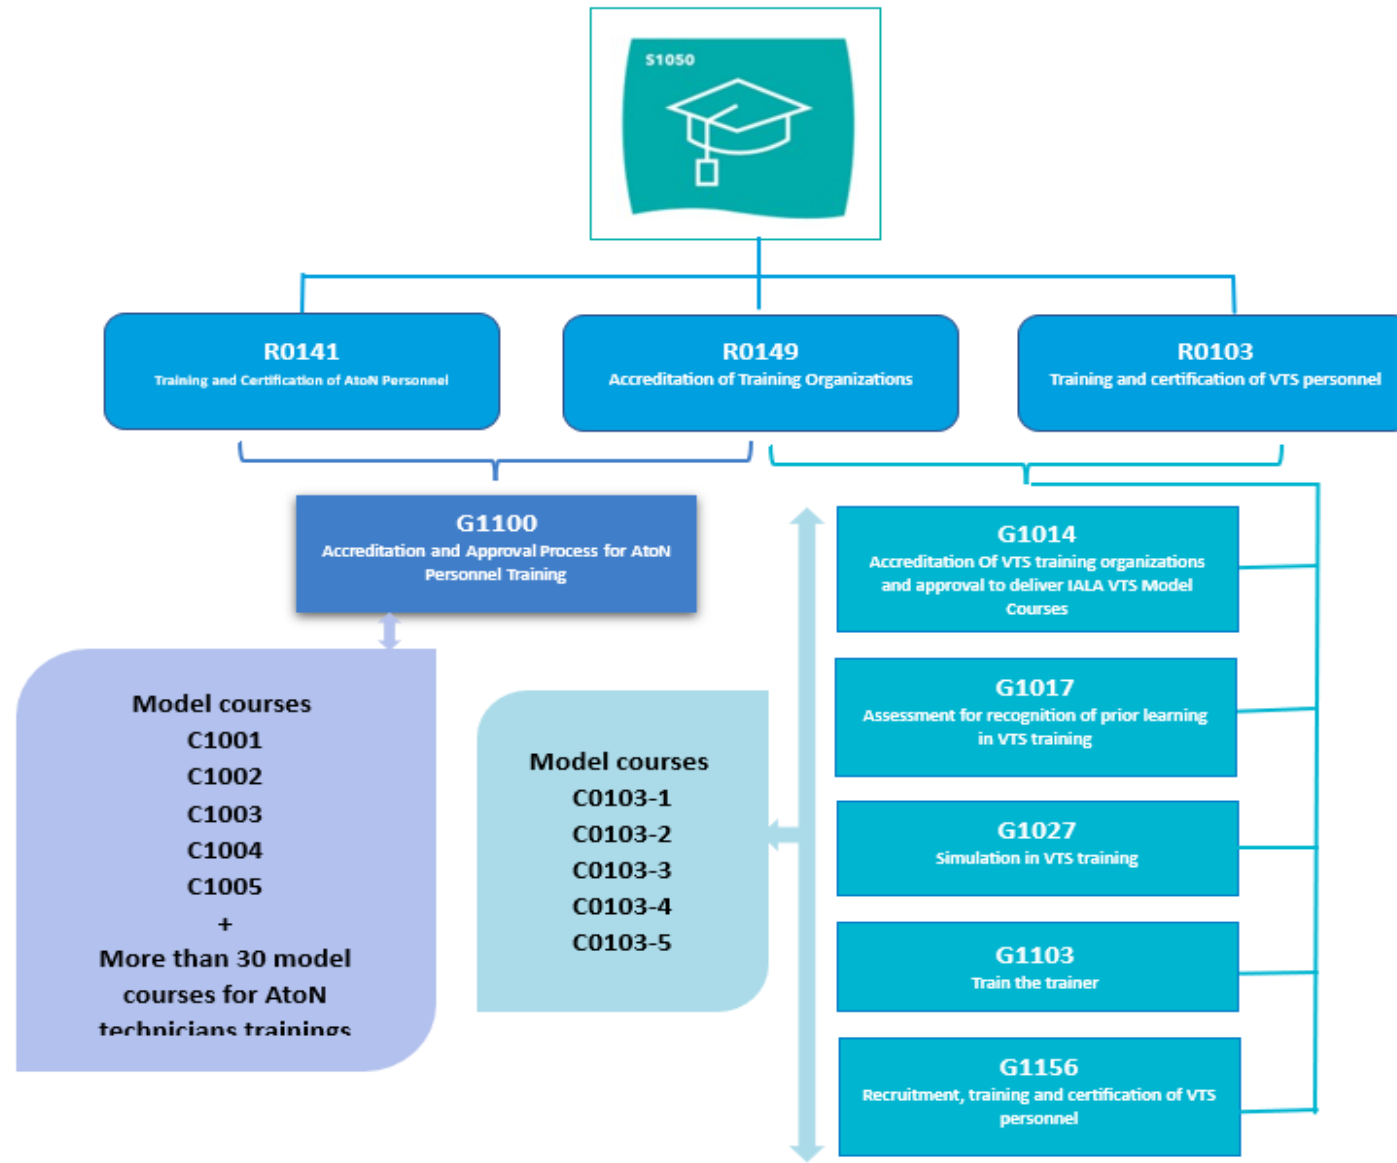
S1050

R0141
Training and Certification of AtoN Personnel

R0149
Accreditation of Training Organizations

R0103
Training and certification of VTS personnel

G1100
Accreditation and Approval Process for AtoN Personnel Training

Model courses
C1001
C1002
C1003
C1004
C1005
+
More than 30 model courses for AtoN technicians trainings

Model courses
C0103-1
C0103-2
C0103-3
C0103-4
C0103-5

G1014
Accreditation Of VTS training organizations and approval to deliver IALA VTS Model Courses

G1017
Assessment for recognition of prior learning in VTS training

G1027
Simulation in VTS training

G1103
Train the trainer

G1156
Recruitment, training and certification of VTS personnel